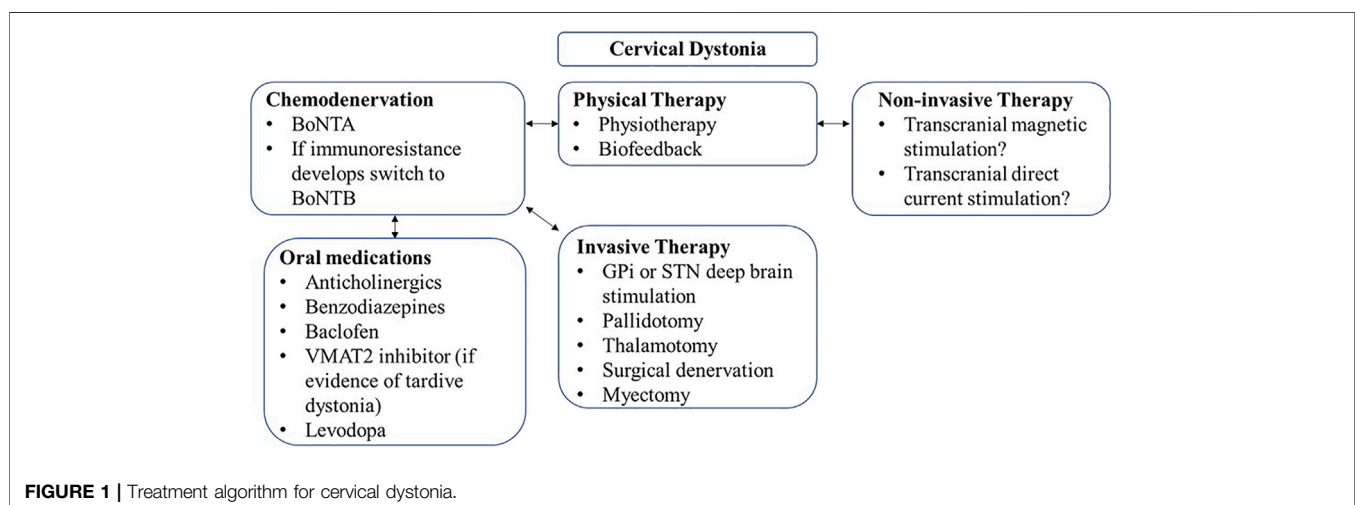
Cervical Dystonia

Chemodenervation
- BoNTA
- If immunoresistance develops switch to BoNTB

Physical Therapy
- Physiotherapy
- Biofeedback

Non-invasive Therapy
- Transcranial magnetic stimulation?
- Transcranial direct current stimulation?

Oral medications
- Anticholinergics
- Benzodiazepines
- Baclofen
- VMAT2 inhibitor (if evidence of tardive dystonia)
- Levodopa

Invasive Therapy
- GPi or STN deep brain stimulation
- Pallidotomy
- Thalamotomy
- Surgical denervation
- Myectomy

FIGURE 1 | Treatment algorithm for cervical dystonia.